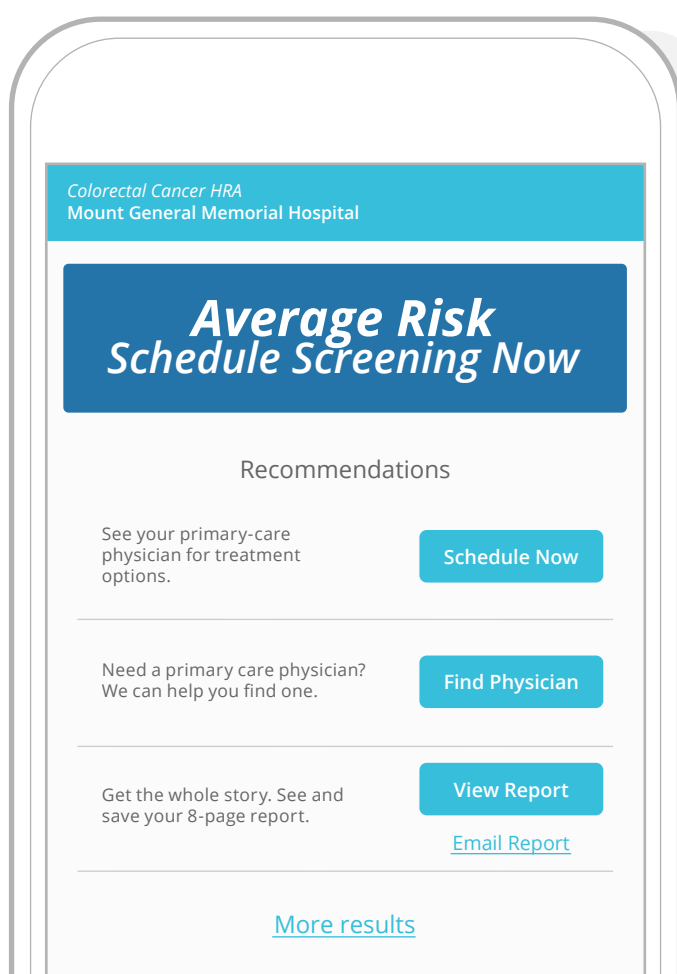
Colorectal Cancer HRA
Mount General Memorial Hospital

Average Risk
Schedule Screening Now

Recommendations

See your primary-care physician for treatment options.

Schedule Now

Need a primary care physician? We can help you find one.

Find Physician

Get the whole story. See and save your 8-page report.

View Report

Email Report

More results